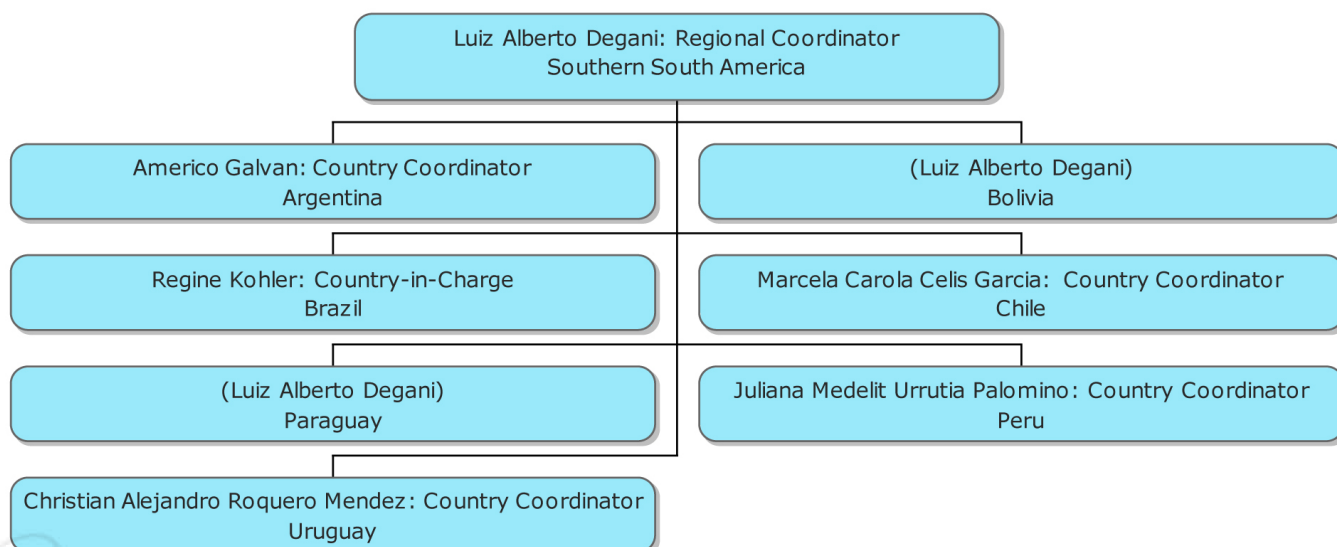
Luiz Alberto Degani: Regional Coordinator
Southern South America

Americo Galvan: Country Coordinator
Argentina

(Luiz Alberto Degani)
Bolivia

Regine Kohler: Country-in-Charge
Brazil

Marcela Carola Celis Garcia: Country Coordinator
Chile

(Luiz Alberto Degani)
Paraguay

Juliana Medelit Urrutia Palomino: Country Coordinator
Peru

Christian Alejandro Roquero Mendez: Country Coordinator
Uruguay